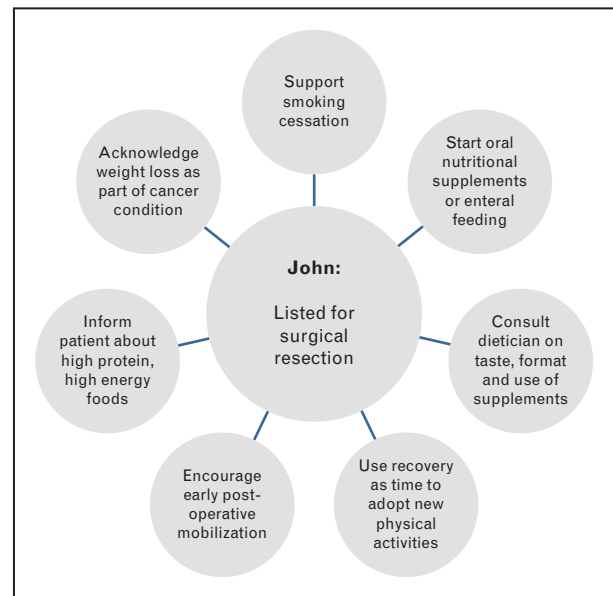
John:

Listed for surgical resection

Support smoking cessation

Start oral nutritional supplements or enteral feeding

Consult dietician on taste, format and use of supplements

Use recovery as time to adopt new physical activities

Encourage early post-operative mobilization

Inform patient about high protein, high energy foods

Acknowledge weight loss as part of cancer condition